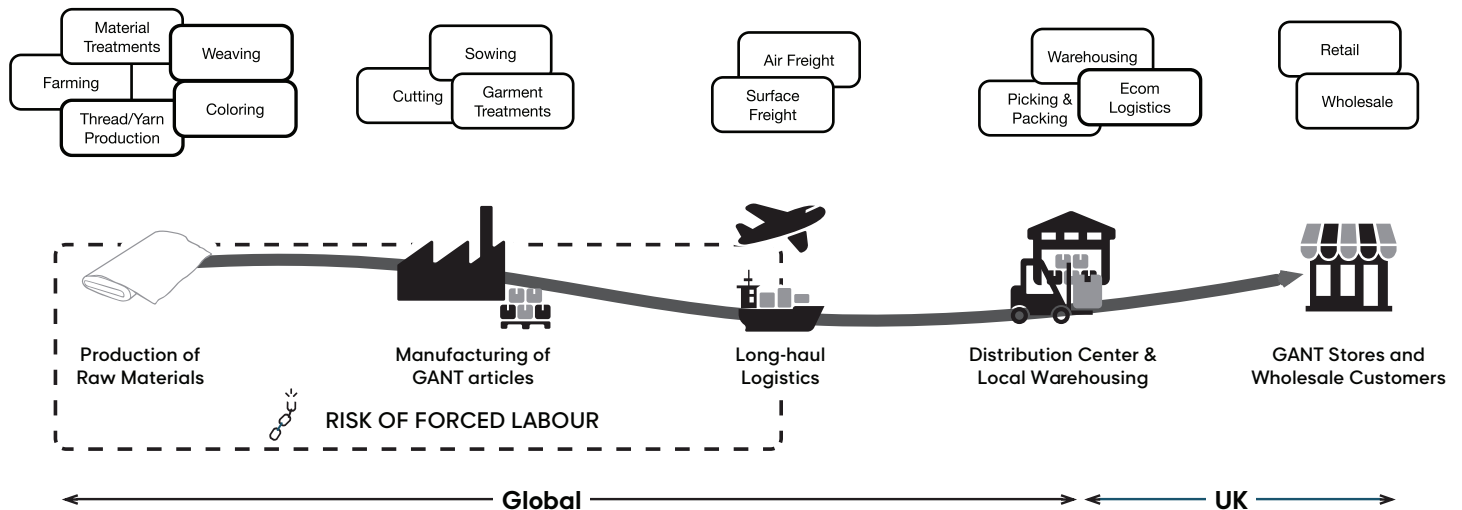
Material Treatments

Weaving

Farming

Thread/Yarn Production

Coloring

Sowing

Cutting

Garment Treatments

Air Freight

Surface Freight

Warehousing

Picking & Packing

Ecom Logistics

Retail

Wholesale

Production of Raw Materials

Manufacturing of GANT articles

Long-haul Logistics

Distribution Center & Local Warehousing

GANT Stores and Wholesale Customers

RISK OF FORCED LABOUR

Global

UK